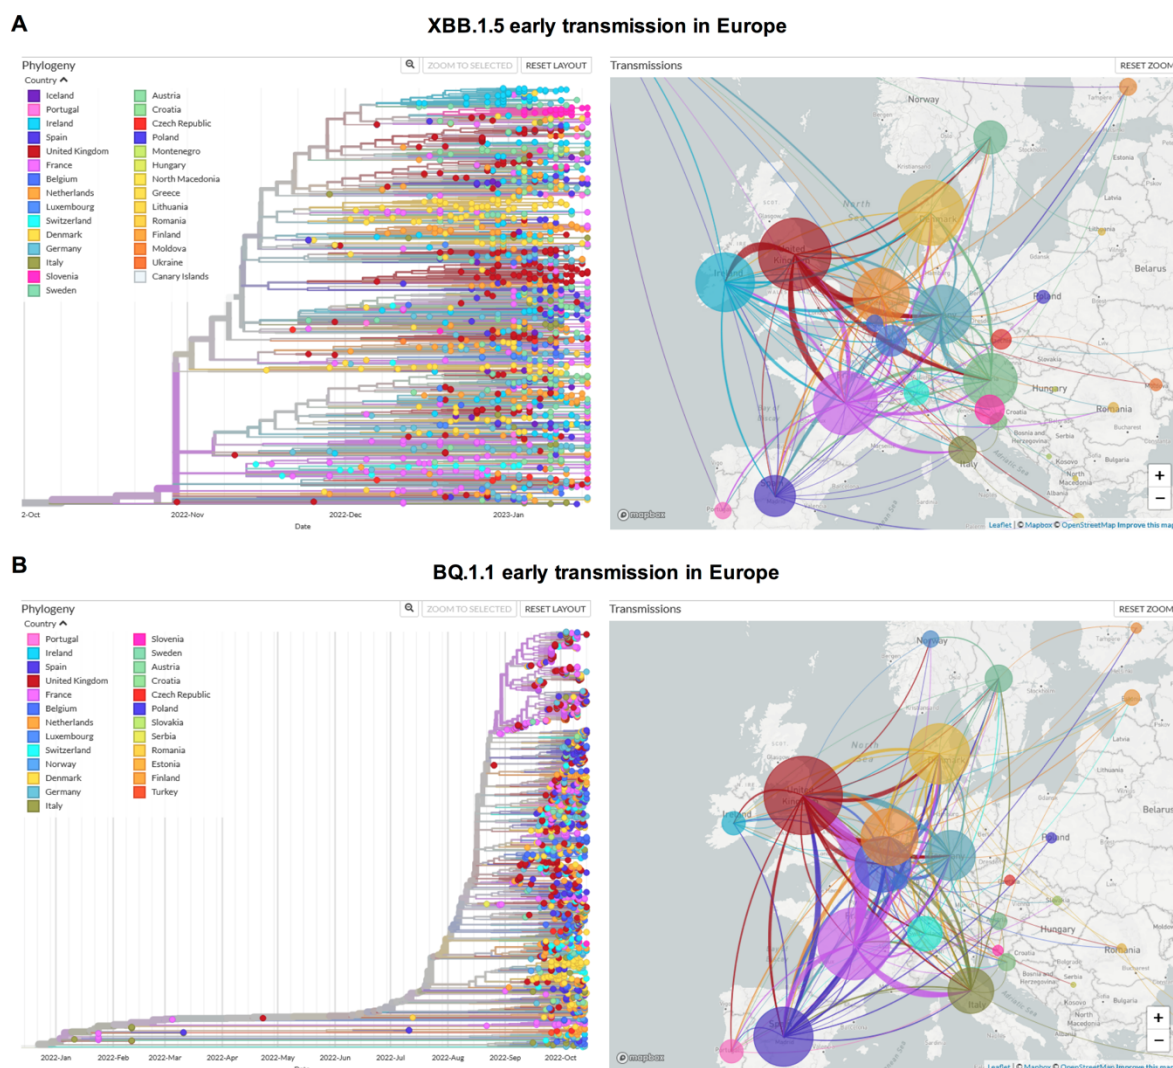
A

XBB.1.5 early transmission in Europe

Phylogeny

ZOOM TO SELECTED RESET LAYOUT

Country

Iceland
Portugal
Ireland
Spain
United Kingdom
France
Belgium
Netherlands
Luxembourg
Switzerland
Denmark
Germany
Italy
Slovenia
Sweden

Austria
Croatia
Czech Republic
Poland
Montenegro
Hungary
North Macedonia
Greece
Lithuania
Romania
Finland
Moldova
Ukraine
Canary Islands

2-Oct 2022-Nov 2022-Dec 2023-Jan

Date

Transmissions

RESET ZOOM

Norway
North Sea
Denmark
United Kingdom
Ireland
Latvia
Lithuania
Belarus
Poland
Slovakia
Hungary
Romania
Croatia
Bosnia and Herzegovina
Serbia
Kosovo
Bulgaria
North Macedonia
Albania
Italy
Estonia

+
−

© mapbox

Leaflet | © Mapbox © OpenStreetMap Improve this map

B

BQ.1.1 early transmission in Europe

Phylogeny

ZOOM TO SELECTED RESET LAYOUT

Country

Portugal
Ireland
Spain
United Kingdom
France
Belgium
Netherlands
Luxembourg
Switzerland
Norway
Denmark
Germany
Italy

Slovenia
Sweden
Austria
Croatia
Czech Republic
Poland
Slovakia
Serbia
Romania
Estonia
Finland
Turkey

2022-Jan 2022-Feb 2022-Mar 2022-Apr 2022-May 2022-Jun 2022-Jul 2022-Aug 2022-Sep 2022-Oct

Transmissions

RESET ZOOM

Norway
North Sea
United Kingdom
Ireland
Latvia
Lithuania
Belarus
Poland
Hungary
Romania
Croatia
Bosnia and Herzegovina
Serbia
Kosovo
Bulgaria
North Macedonia
Italy

+
−

© mapbox

Leaflet | © Mapbox © OpenStreetMap Improve this map